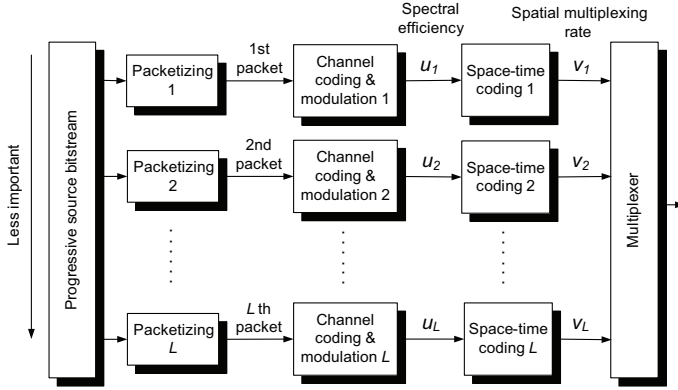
Spectral efficiency

Spatial multiplexing rate

Less important

Progressive source bitstream

Packetizing 1

1st packet

Channel coding & modulation 1

$u_1$

Space-time coding 1

$v_1$

Packetizing 2

2nd packet

Channel coding & modulation 2

$u_2$

Space-time coding 2

$v_2$

Packetizing $L$

$L$ th packet

Channel coding & modulation $L$

$u_L$

Space-time coding $L$

$v_L$

Multiplexer